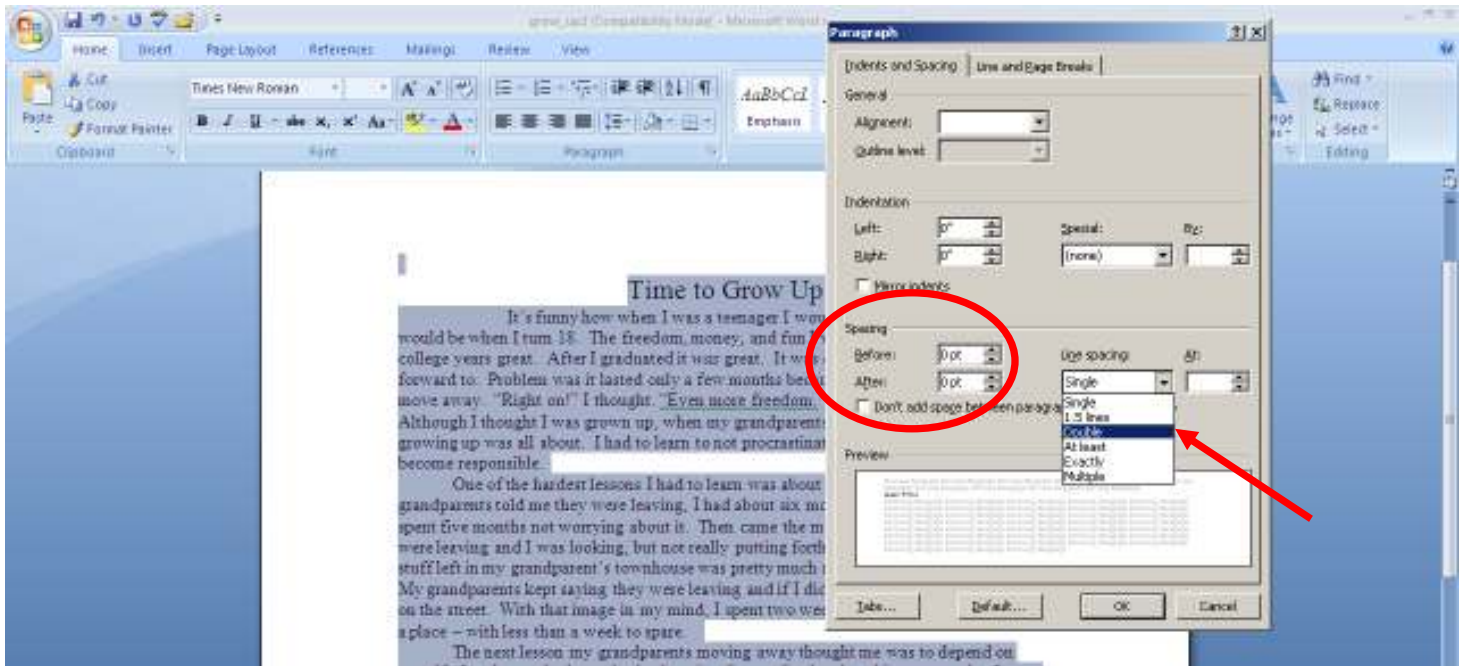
grow_up1 (Compatibility Mode) - Microsoft Word

Home Insert Page Layout References Mailings Review View

Paste
Cut
Copy
Format Painter
Clipboard

Times New Roman
Font

Paragraph

AaBbCcI
Emphasis

Find
Replace
Select
Editing

Paragraph

Indents and Spacing | Line and Page Breaks

General
Alignment:
Outline level:

Indentation
Left: 0"
Right: 0"
Special:
(none)
By:
Mirror indents

Spacing
Before: 0 pt
After: 0 pt
Line spacing:
Single
At:
Don't add space between paragra

Single
1.5 lines
Double
At least
Exactly
Multiple

Preview

Tabs... Default... OK Cancel

Time to Grow Up

It's funny how when I was a teenager I wo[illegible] would be when I turn 18. The freedom, money, and fun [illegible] college years great. After I graduated it was great. It wa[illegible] forward to. Problem was it lasted only a few months be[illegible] move away. "Right on!" I thought. "Even more freedom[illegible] Although I thought I was grown up, when my grandparent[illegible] growing up was all about. I had to learn to not procrastinat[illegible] become responsible.

One of the hardest lessons I had to learn was about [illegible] grandparents told me they were leaving, I had about six mo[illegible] spent five months not worrying about it. Then came the m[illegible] were leaving and I was looking, but not really putting forth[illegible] stuff left in my grandparent's townhouse was pretty much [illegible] My grandparents kept saying they were leaving and if I di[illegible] on the street. With that image in my mind, I spent two wee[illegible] a place – with less than a week to spare.

The next lesson my grandparents moving away thought me was to depend on